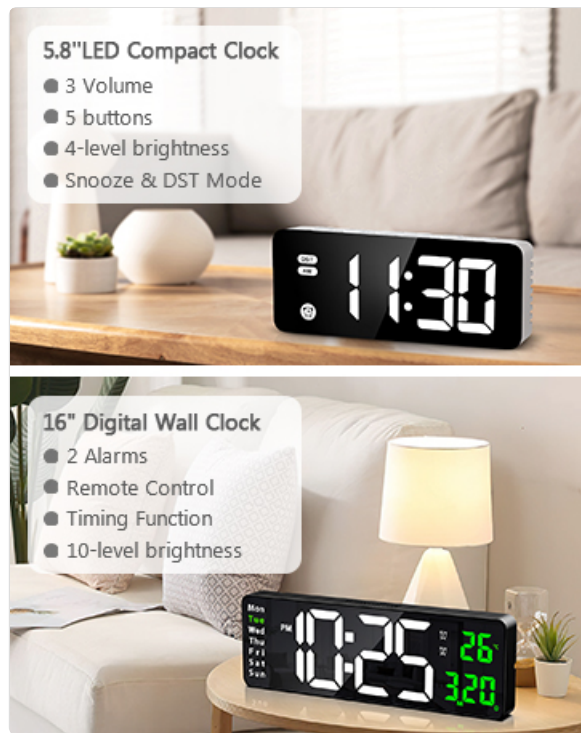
5.8"LED Compact Clock
3 Volume
5 buttons
4-level brightness
Snooze & DST Mode

11:30

16" Digital Wall Clock
2 Alarms
Remote Control
Timing Function
10-level brightness

Mon
Tue
Wed
Thu
Fri
Sat
Sun
PM
10:25
26
3.20